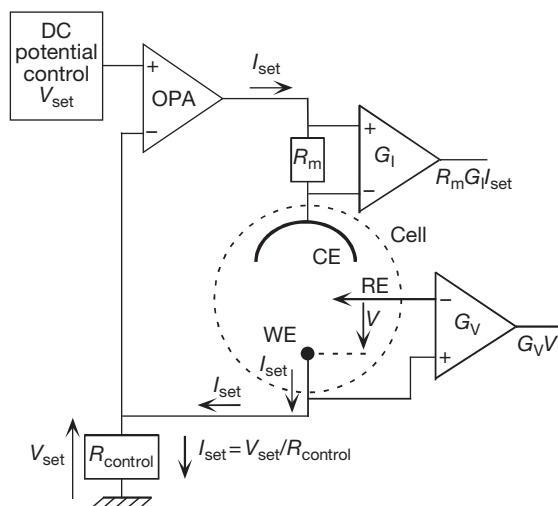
DC potential control $V_{set}$

+

−

OPA

$I_{set}$

$R_m$

+

−

$G_I$

$R_m G_I I_{set}$

CE

Cell

RE

−

$V$

$G_V$

$G_V V$

+

WE

$I_{set}$

$I_{set}$

$V_{set}$

$R_{control}$

$I_{set} = V_{set}/R_{control}$